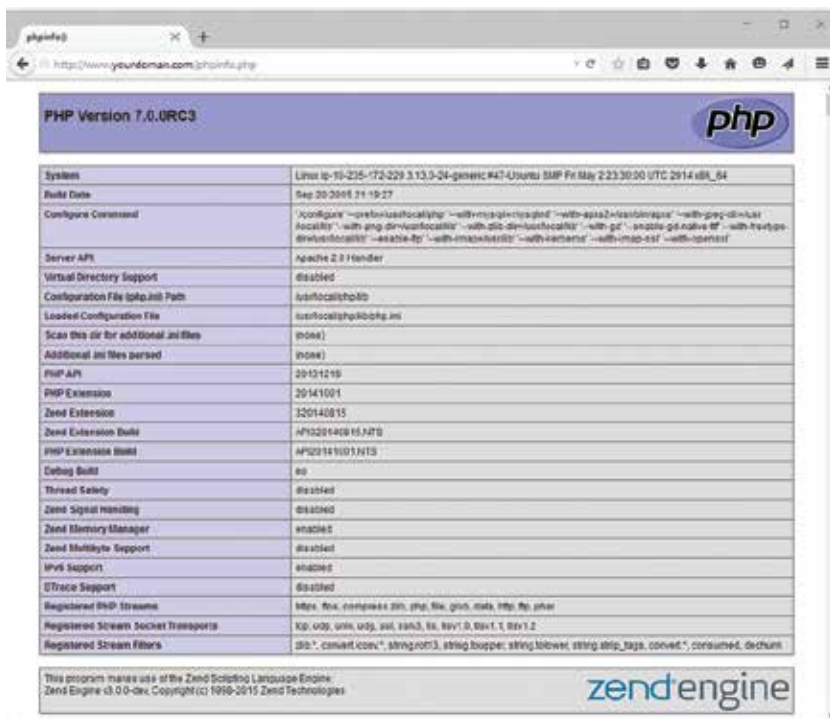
phpinfo() × +

http://www.yourdomain.com/phpinfo.php

PHP Version 7.0.0RC3

php

| System | Linux ip-10-235-172-229 3.13.0-24-generic #47-Ubuntu SMP Fri May 2 23:30:00 UTC 2014 x86_64 |
|---|---|
| Build Date | Sep 20 2015 21:19:27 |
| Configure Command | './configure' '--prefix=/usr/local/php' '--with-mysql=mysqlnd' '--with-apxs2=/usr/bin/apxs' '--with-jpeg-dir=/usr/local/lib' '--with-png-dir=/usr/local/lib' '--with-zlib-dir=/usr/local/lib' '--with-gd' '--enable-gd-native-ttf' '--with-freetype-dir=/usr/local/lib' '--enable-ftp' '--with-imap=/usr/lib' '--with-kerberos' '--with-imap-ssl' '--with-openssl' |
| Server API | Apache 2.0 Handler |
| Virtual Directory Support | disabled |
| Configuration File (php.ini) Path | /usr/local/php/lib |
| Loaded Configuration File | /usr/local/php/lib/php.ini |
| Scan this dir for additional .ini files | (none) |
| Additional .ini files parsed | (none) |
| PHP API | 20151012 |
| PHP Extension | 20141001 |
| Zend Extension | 320140815 |
| Zend Extension Build | API320140815,NTS |
| PHP Extension Build | API20141001,NTS |
| Debug Build | no |
| Thread Safety | disabled |
| Zend Signal Handling | disabled |
| Zend Memory Manager | enabled |
| Zend Multibyte Support | disabled |
| IPv6 Support | enabled |
| DTrace Support | disabled |
| Registered PHP Streams | https, ftps, compress.zlib, php, file, glob, data, http, ftp, phar |
| Registered Stream Socket Transports | tcp, udp, unix, udg, ssl, sslv3, tls, tlsv1.0, tlsv1.1, tlsv1.2 |
| Registered Stream Filters | zlib.*, convert.iconv.*, string.rot13, string.toupper, string.tolower, string.strip_tags, convert.*, consumed, dechunk |

This program makes use of the Zend Scripting Language Engine:
Zend Engine v3.0.0-dev, Copyright (c) 1998-2015 Zend Technologies

zend engine